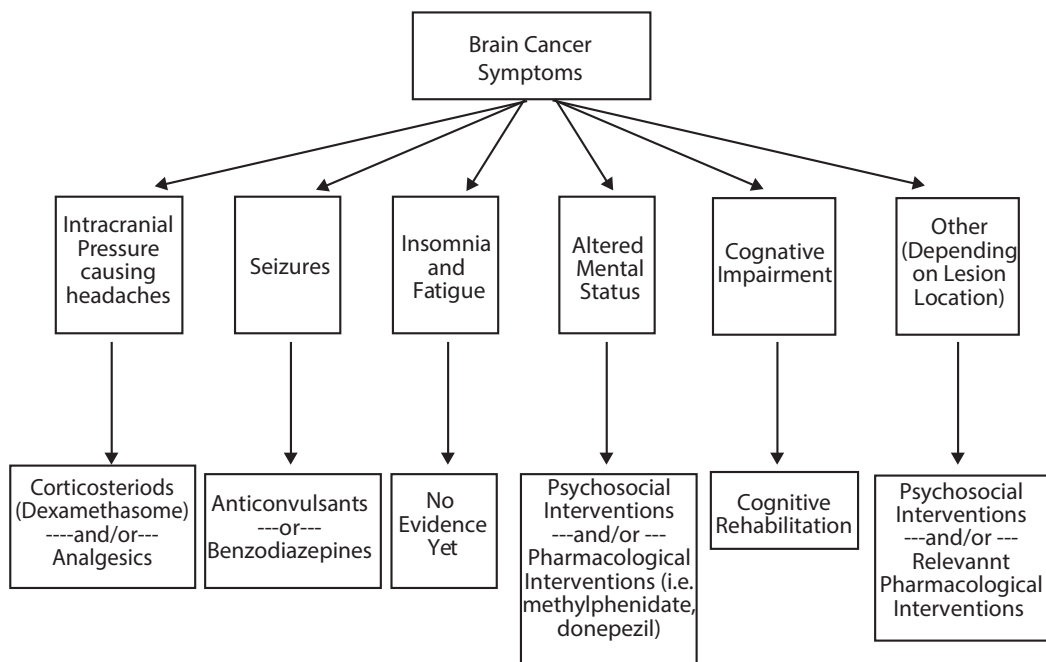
Brain Cancer Symptoms

Intracranial Pressure causing headaches

Seizures

Insomnia and Fatigue

Altered Mental Status

Cognative Impairment

Other (Depending on Lesion Location)

Corticosteriods (Dexamethasome) ----and/or--- Analgesics

Anticonvulsants ---or--- Benzodiazepines

No Evidence Yet

Psychosocial Interventions ---and/or --- Pharmacological Interventions (i.e. methylphenidate, donepezil)

Cognitive Rehabilitation

Psychosocial Interventions ---and/or --- Relevannt Pharmacological Interventions